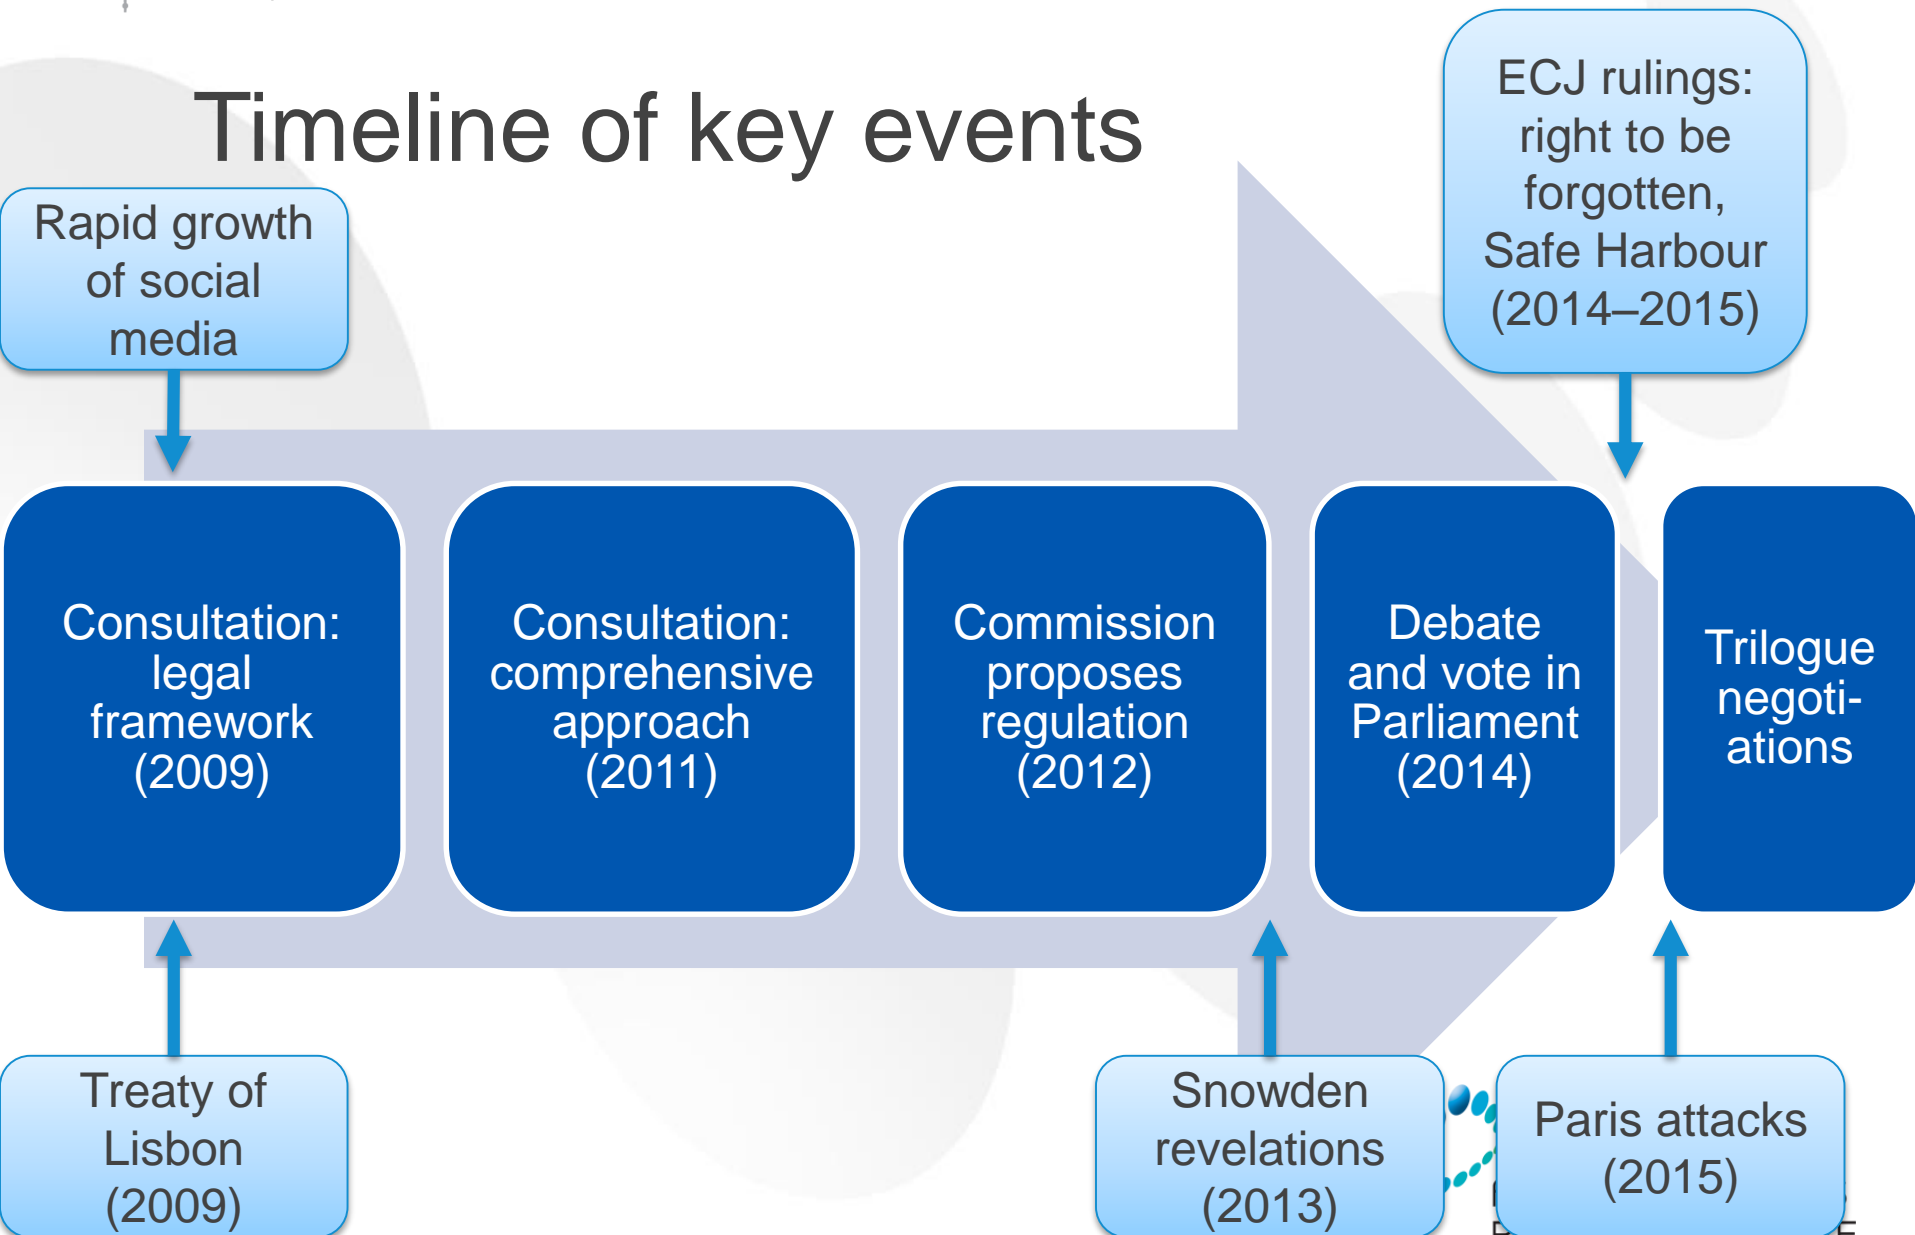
Timeline of key events

Rapid growth of social media

ECJ rulings: right to be forgotten, Safe Harbour (2014–2015)

Consultation: legal framework (2009)

Consultation: comprehensive approach (2011)

Commission proposes regulation (2012)

Debate and vote in Parliament (2014)

Trilogue negotiations

Treaty of Lisbon (2009)

Snowden revelations (2013)

Paris attacks (2015)